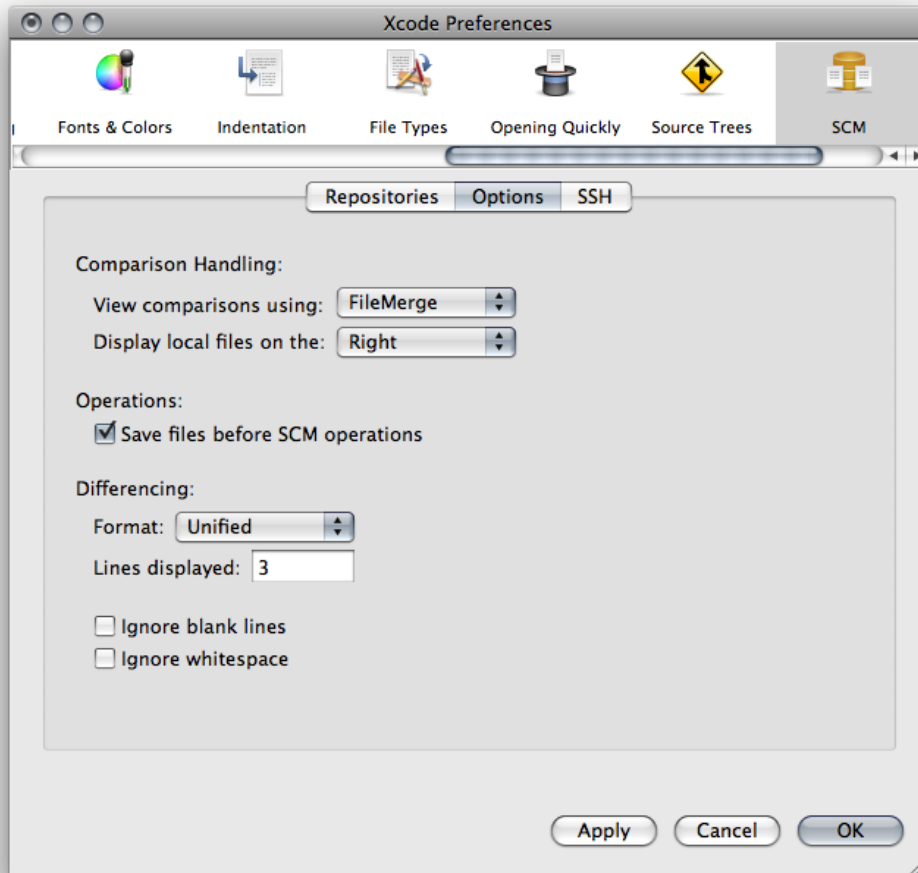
Xcode Preferences

Fonts & Colors
Indentation
File Types
Opening Quickly
Source Trees
SCM

Repositories
Options
SSH

Comparison Handling:

View comparisons using: FileMerge

Display local files on the: Right

Operations:

Save files before SCM operations

Differencing:

Format: Unified

Lines displayed: 3

Ignore blank lines

Ignore whitespace

Apply
Cancel
OK